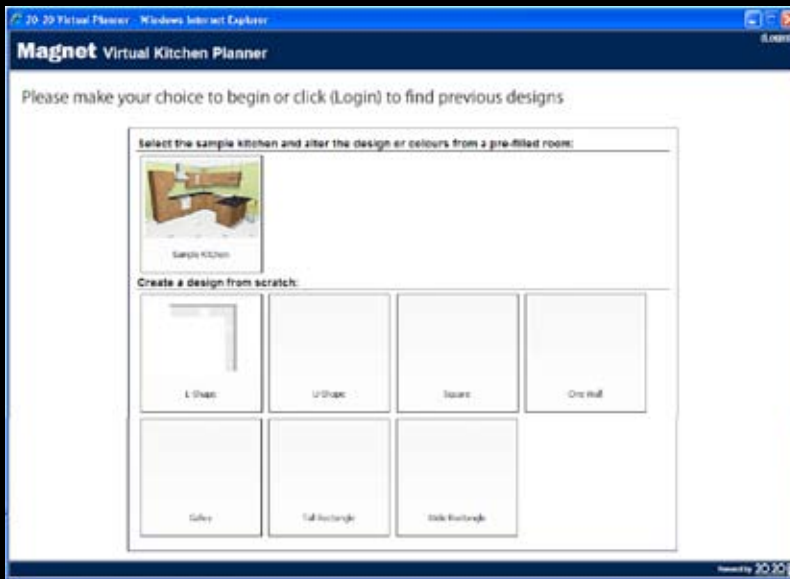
20-20 Virtual Planner - Windows Internet Explorer

(Login)

Magnet Virtual Kitchen Planner

Please make your choice to begin or click (Login) to find previous designs

Select the sample kitchen and alter the design or colours from a pre-filled room:

Sample Kitchen

Create a design from scratch:

L Shape

U Shape

Square

One Wall

Galley

Tall Rectangle

Wide Rectangle

Powered by 20-20